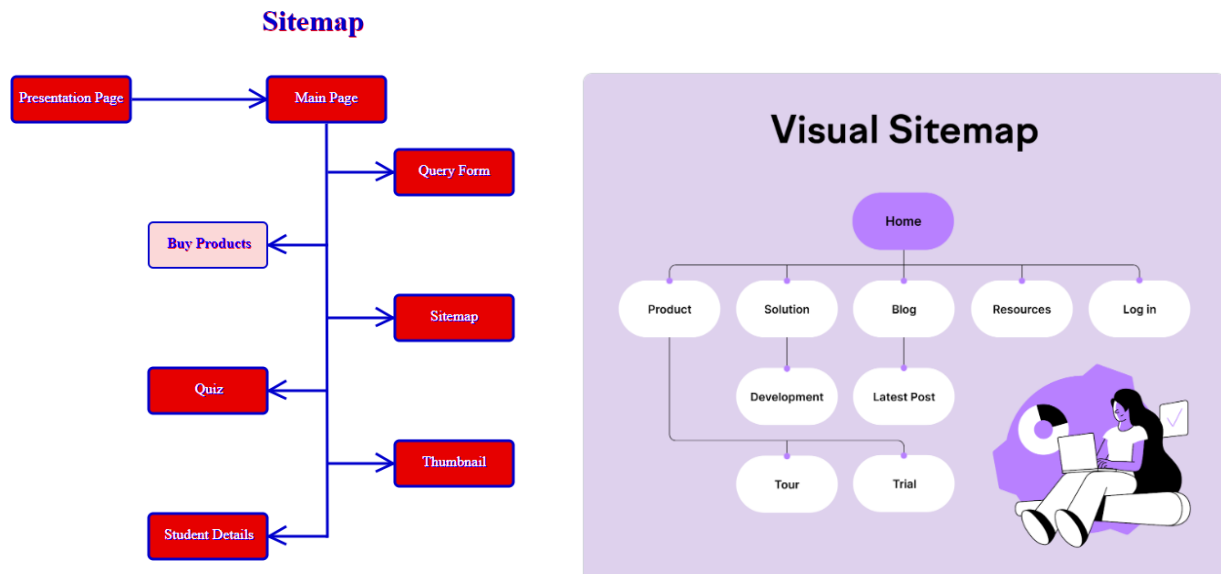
Sitemap

Presentation Page

Main Page

Query Form

Buy Products

Sitemap

Quiz

Thumbnail

Student Details

Visual Sitemap

Home

Product

Solution

Blog

Resources

Log in

Development

Latest Post

Tour

Trial